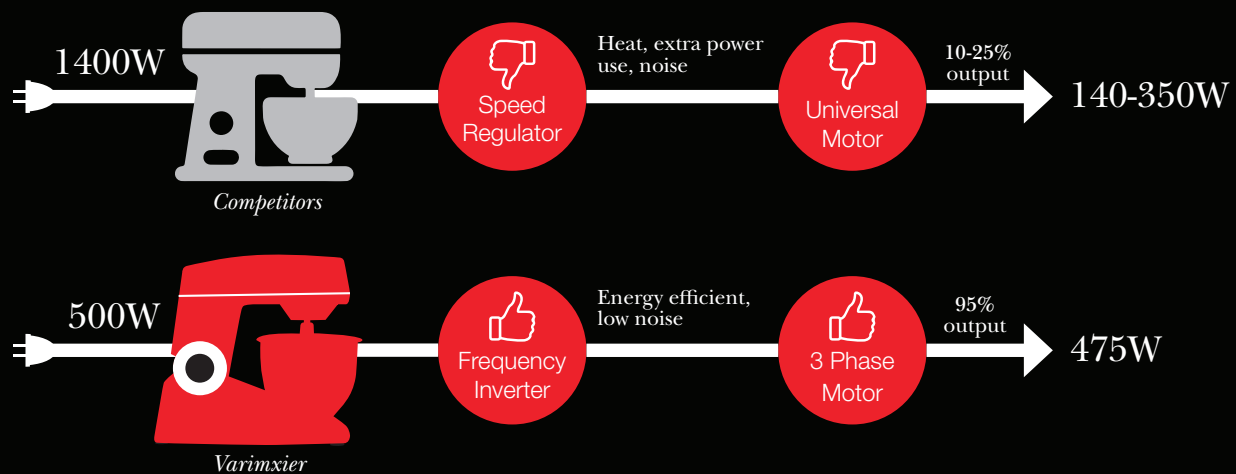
1400W

Competitors

Speed Regulator

Heat, extra power use, noise

Universal Motor

10-25% output

140-350W

500W

Varimxier

Frequency Inverter

Energy efficient, low noise

3 Phase Motor

95% output

475W